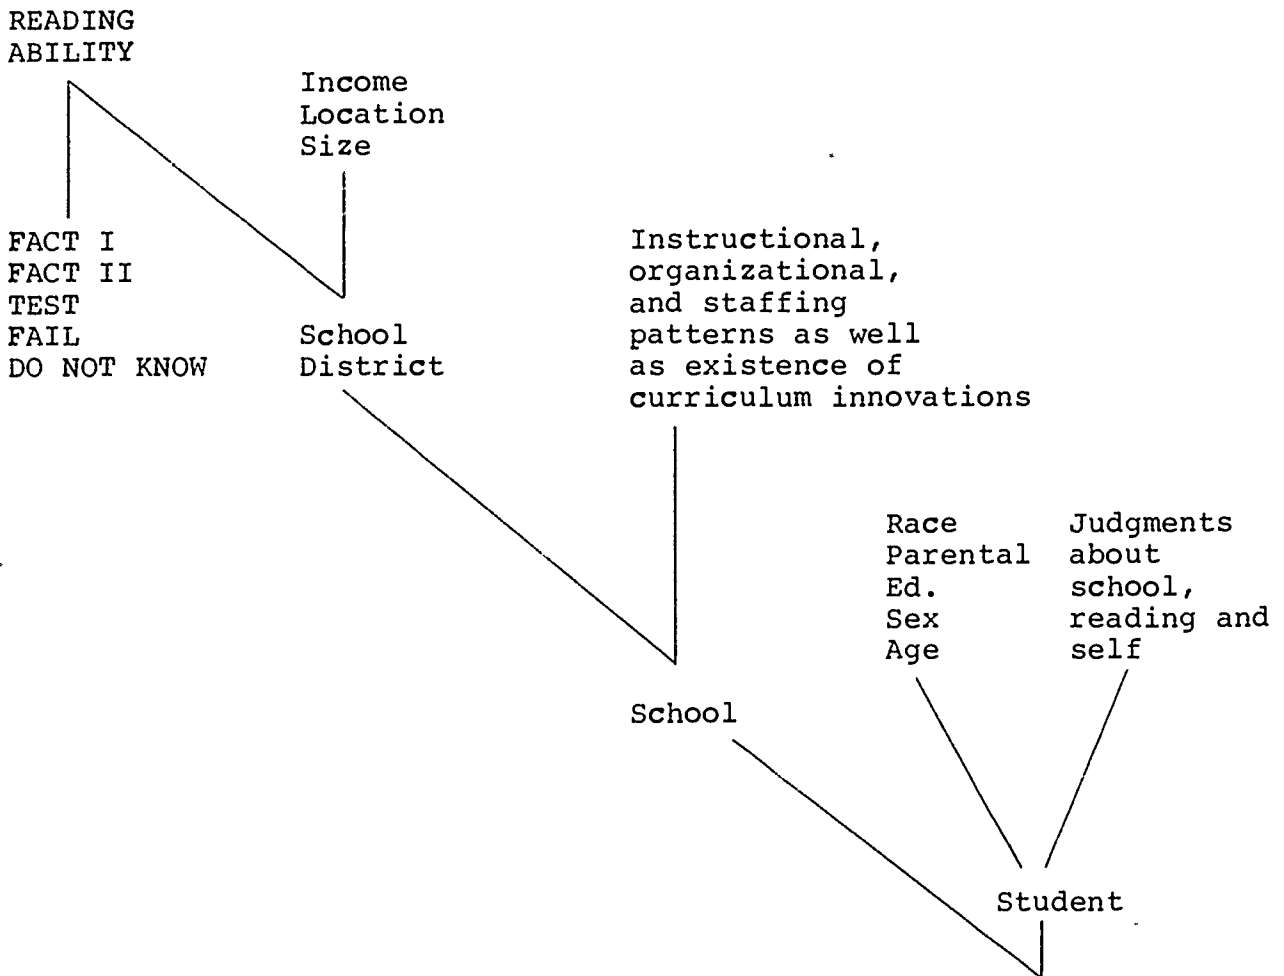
READING
ABILITY

Income
Location
Size

FACT I
FACT II
TEST
FAIL
DO NOT KNOW

School
District

Instructional, organizational, and staffing patterns as well as existence of curriculum innovations

Race
Parental
Ed.
Sex
Age

Judgments about school, reading and self

School

Student